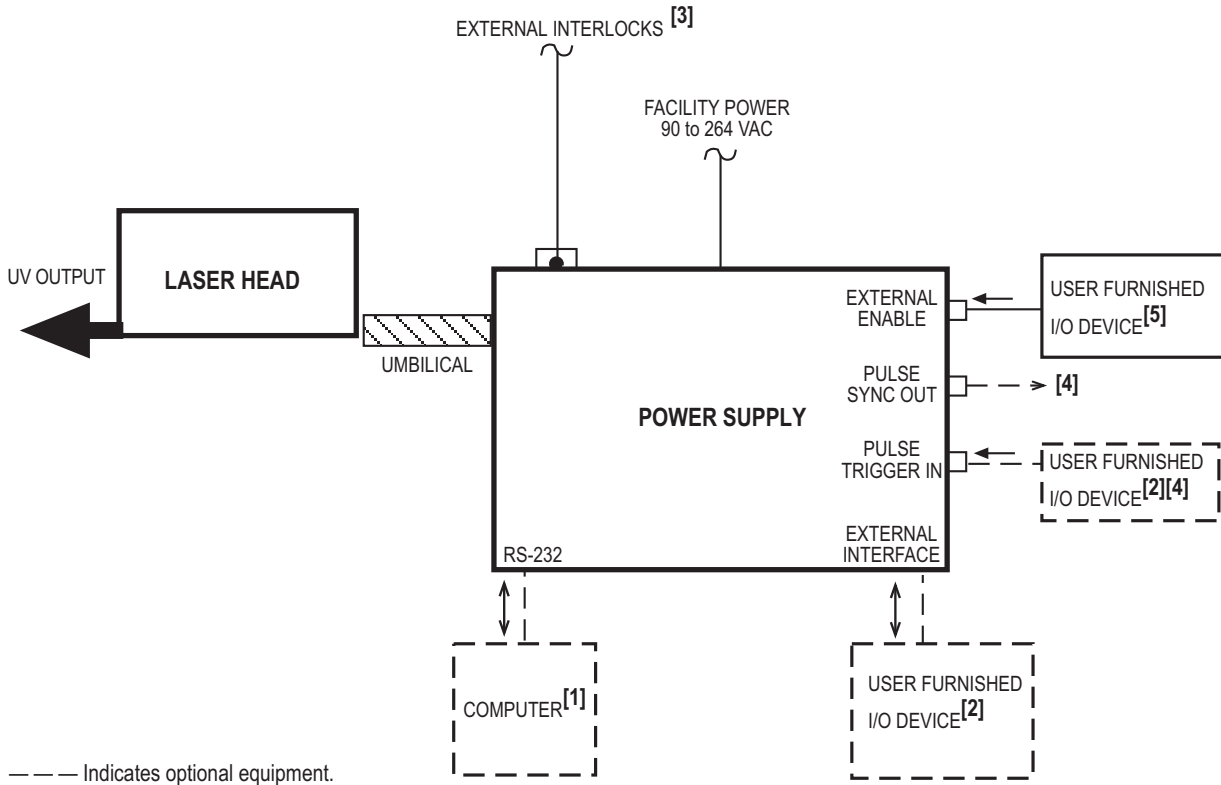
EXTERNAL INTERLOCKS $^{[3]}$

FACILITY POWER
90 to 264 VAC

UV OUTPUT

LASER HEAD

UMBILICAL

POWER SUPPLY

EXTERNAL ENABLE

USER FURNISHED I/O DEVICE$^{[5]}$

PULSE SYNC OUT

[4]

PULSE TRIGGER IN

USER FURNISHED I/O DEVICE$^{[2][4]}$

RS-232

EXTERNAL INTERFACE

COMPUTER$^{[1]}$

USER FURNISHED I/O DEVICE$^{[2]}$

— — — Indicates optional equipment.